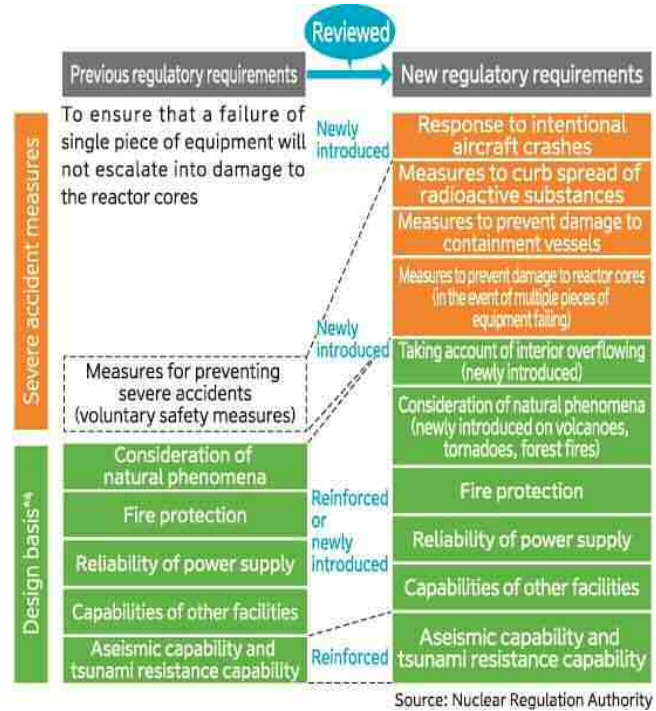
Reviewed

Previous regulatory requirements

New regulatory requirements

Severe accident measures

To ensure that a failure of single piece of equipment will not escalate into damage to the reactor cores

Newly introduced

Response to intentional aircraft crashes

Measures to curb spread of radioactive substances

Measures to prevent damage to containment vessels

Measures to prevent damage to reactor cores (in the event of multiple pieces of equipment failing)

Newly introduced

Measures for preventing severe accidents (voluntary safety measures)

Taking account of interior overflowing (newly introduced)

Consideration of natural phenomena (newly introduced on volcanoes, tornadoes, forest fires)

Design basis*4

Consideration of natural phenomena

Fire protection

Reliability of power supply

Capabilities of other facilities

Aseismic capability and tsunami resistance capability

Reinforced or newly introduced

Reinforced

Fire protection

Reliability of power supply

Capabilities of other facilities

Aseismic capability and tsunami resistance capability

Source: Nuclear Regulation Authority